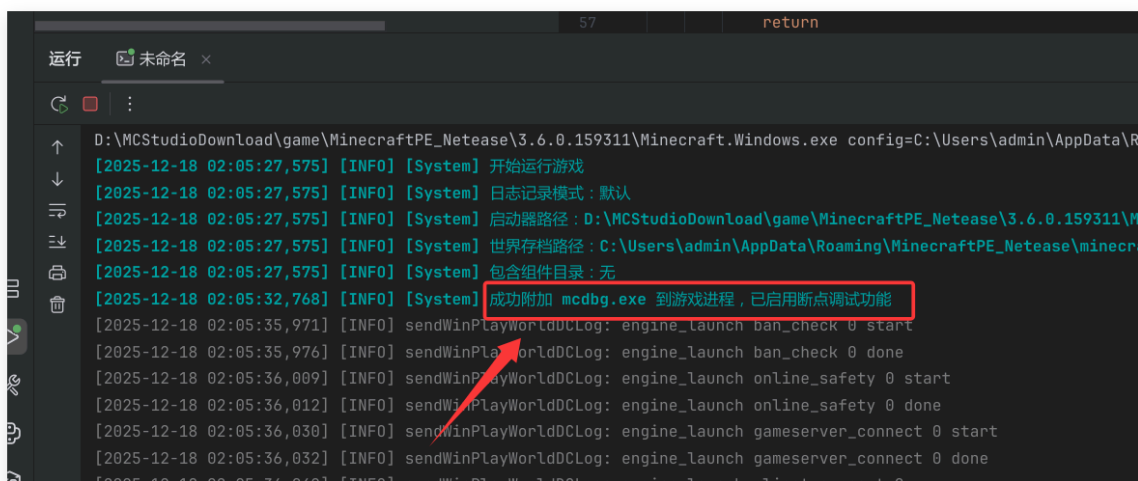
57 return

运行 未命名 ×

D:\MCStudioDownload\game\MinecraftPE_Netease\3.6.0.159311\Minecraft.Windows.exe config=C:\Users\admin\AppData\R
[2025-12-18 02:05:27,575] [INFO] [System] 开始运行游戏
[2025-12-18 02:05:27,575] [INFO] [System] 日志记录模式：默认
[2025-12-18 02:05:27,575] [INFO] [System] 启动器路径：D:\MCStudioDownload\game\MinecraftPE_Netease\3.6.0.159311\M
[2025-12-18 02:05:27,575] [INFO] [System] 世界存档路径：C:\Users\admin\AppData\Roaming\MinecraftPE_Netease\minecr
[2025-12-18 02:05:27,575] [INFO] [System] 包含组件目录：无
[2025-12-18 02:05:32,768] [INFO] [System] 成功附加 mcdbg.exe 到游戏进程，已启用断点调试功能
[2025-12-18 02:05:35,971] [INFO] sendWinPlayWorldDCLog: engine_launch ban_check 0 start
[2025-12-18 02:05:35,976] [INFO] sendWinPlayWorldDCLog: engine_launch ban_check 0 done
[2025-12-18 02:05:36,009] [INFO] sendWinPlayWorldDCLog: engine_launch online_safety 0 start
[2025-12-18 02:05:36,012] [INFO] sendWinPlayWorldDCLog: engine_launch online_safety 0 done
[2025-12-18 02:05:36,030] [INFO] sendWinPlayWorldDCLog: engine_launch gameserver_connect 0 start
[2025-12-18 02:05:36,032] [INFO] sendWinPlayWorldDCLog: engine_launch gameserver_connect 0 done
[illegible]